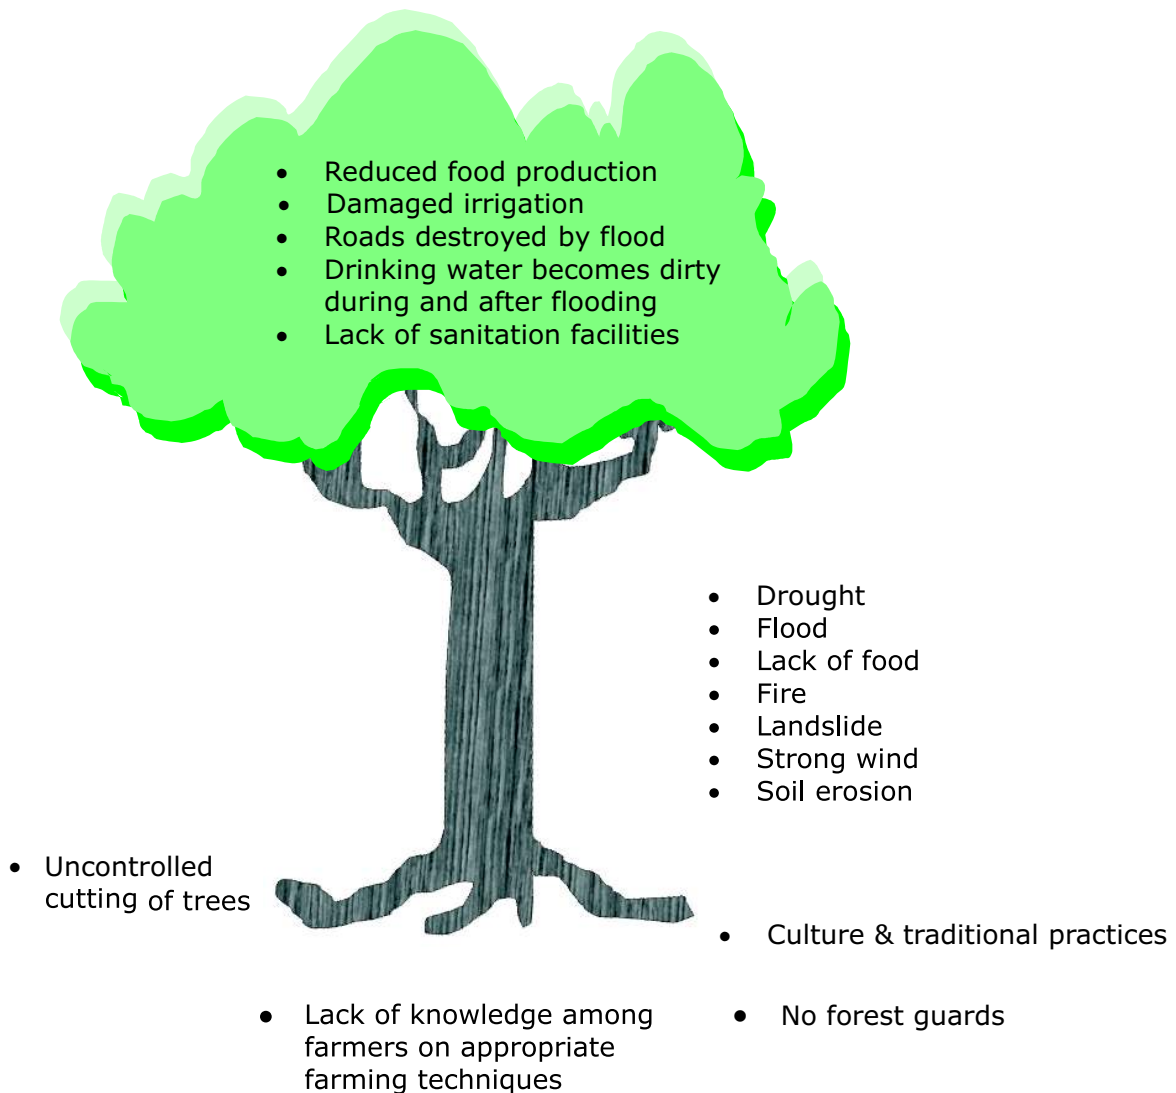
- Reduced food production
- Damaged irrigation
- Roads destroyed by flood
- Drinking water becomes dirty during and after flooding
- Lack of sanitation facilities

- Drought
- Flood
- Lack of food
- Fire
- Landslide
- Strong wind
- Soil erosion

- Uncontrolled cutting of trees

- Culture & traditional practices

- Lack of knowledge among farmers on appropriate farming techniques

- No forest guards